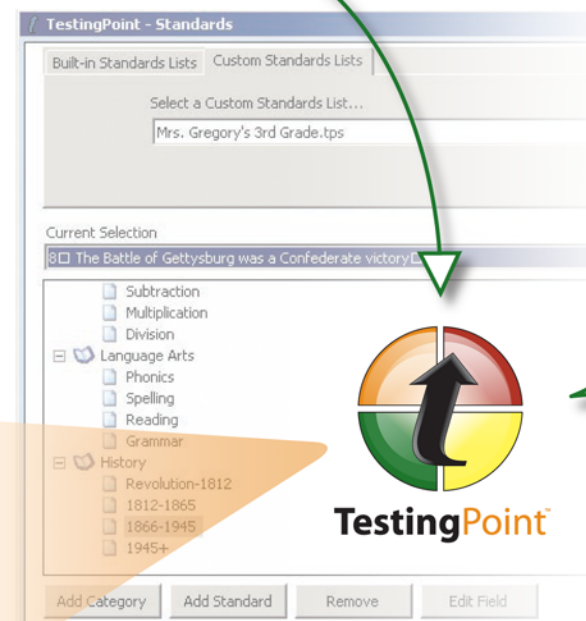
TestingPoint - Standards

Built-in Standards Lists | Custom Standards Lists

Select a Custom Standards List...

Mrs. Gregory's 3rd Grade.tps

Current Selection

8☐ The Battle of Gettysburg was a Confederate victory☐

Subtraction
Multiplication
Division
Language Arts
Phonics
Spelling
Reading
Grammar
History
Revolution-1812
1812-1865
1866-1945
1945+

TestingPoint™

Add Category | Add Standard | Remove | Edit Field